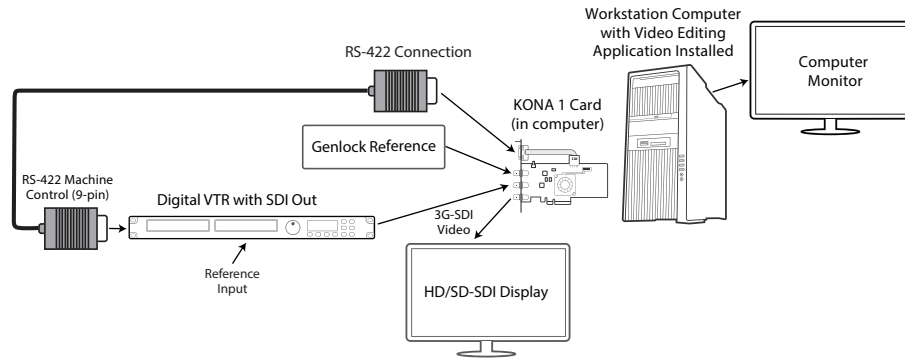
Workstation Computer with Video Editing Application Installed

Computer Monitor

RS-422 Connection

KONA 1 Card (in computer)

Genlock Reference

RS-422 Machine Control (9-pin)

Digital VTR with SDI Out

3G-SDI Video

Reference Input

HD/SD-SDI Display